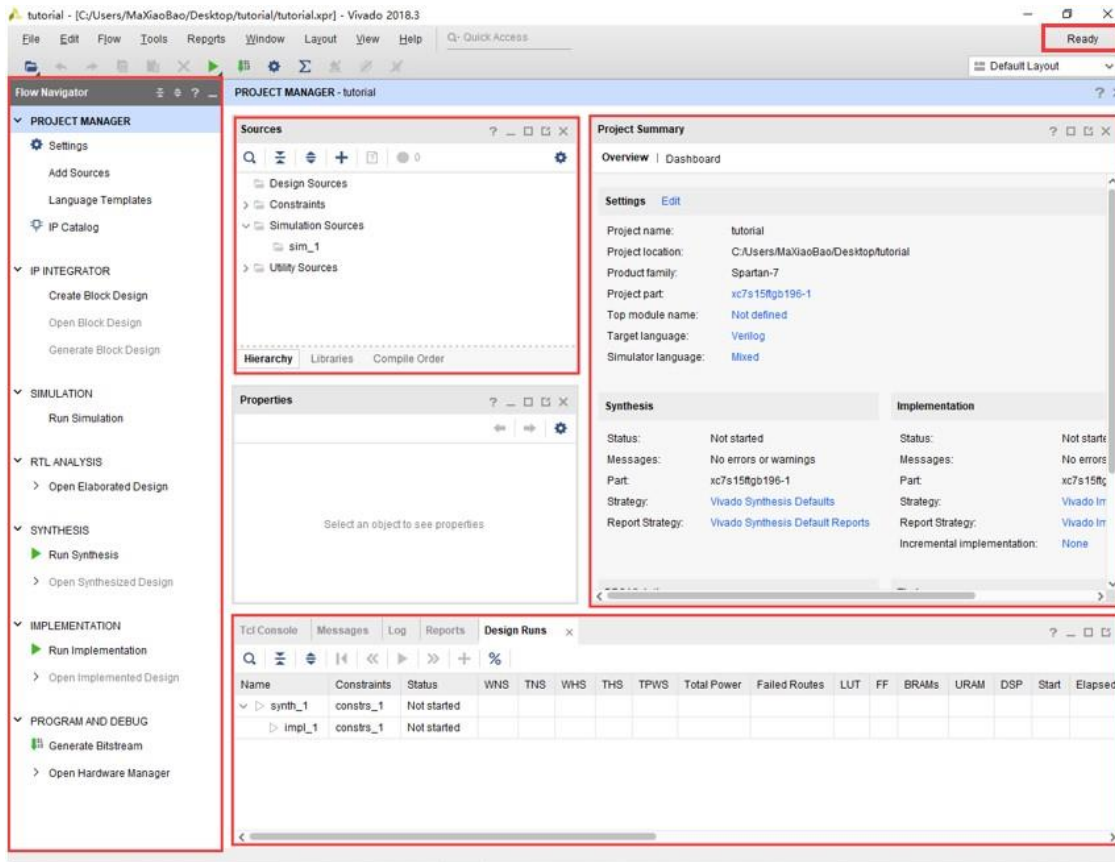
tutorial - [C:/Users/MaXiaoBao/Desktop/tutorial/tutorial.xpr] - Vivado 2018.3

File Edit Flow Tools Reports Window Layout View Help Q- Quick Access

Ready

Default Layout

Flow Navigator

PROJECT MANAGER
Settings
Add Sources
Language Templates
IP Catalog

IP INTEGRATOR
Create Block Design
Open Block Design
Generate Block Design

SIMULATION
Run Simulation

RTL ANALYSIS
Open Elaborated Design

SYNTHESIS
Run Synthesis
Open Synthesized Design

IMPLEMENTATION
Run Implementation
Open Implemented Design

PROGRAM AND DEBUG
Generate Bitstream
Open Hardware Manager

PROJECT MANAGER - tutorial

Sources

Design Sources
Constraints
Simulation Sources
sim_1
Utility Sources

Hierarchy Libraries Compile Order

Properties

Select an object to see properties

Project Summary

Overview | Dashboard

Settings Edit

Project name: tutorial
Project location: C:/Users/MaXiaoBao/Desktop/tutorial
Product family: Spartan-7
Project part: xc7s15ftgb196-1
Top module name: Not defined
Target language: Verilog
Simulator language: Mixed

Synthesis

Status: Not started
Messages: No errors or warnings
Part: xc7s15ftgb196-1
Strategy: Vivado Synthesis Defaults
Report Strategy: Vivado Synthesis Default Reports

Implementation

Status: Not starte
Messages: No errors
Part: xc7s15ftg
Strategy: Vivado Im
Report Strategy: Vivado Im
Incremental implementation: None

Tcl Console Messages Log Reports Design Runs

| Name | Constraints | Status | WNS | TNS | WHS | THS | TPWS | Total Power | Failed Routes | LUT | FF | BRAMs | URAM | DSP | Start | Elapsed |
|---|---|---|---|---|---|---|---|---|---|---|---|---|---|---|---|---|
| synth_1 | constrs_1 | Not started | | | | | | | | | | | | | | |
| impl_1 | constrs_1 | Not started | | | | | | | | | | | | | | |